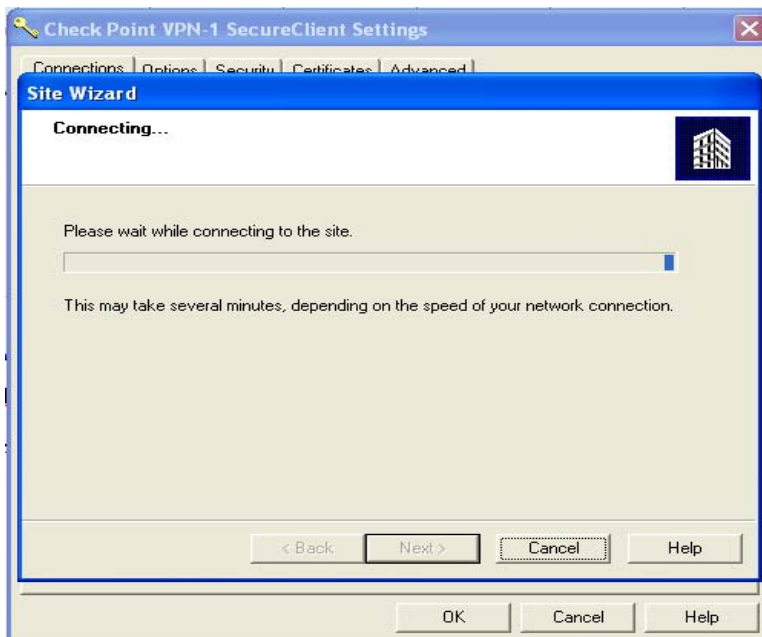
Check Point VPN-1 SecureClient Settings

Connections | Options | Security | Certificates | Advanced

Site Wizard

Connecting...

Please wait while connecting to the site.

This may take several minutes, depending on the speed of your network connection.

< Back | Next > | Cancel | Help

OK | Cancel | Help